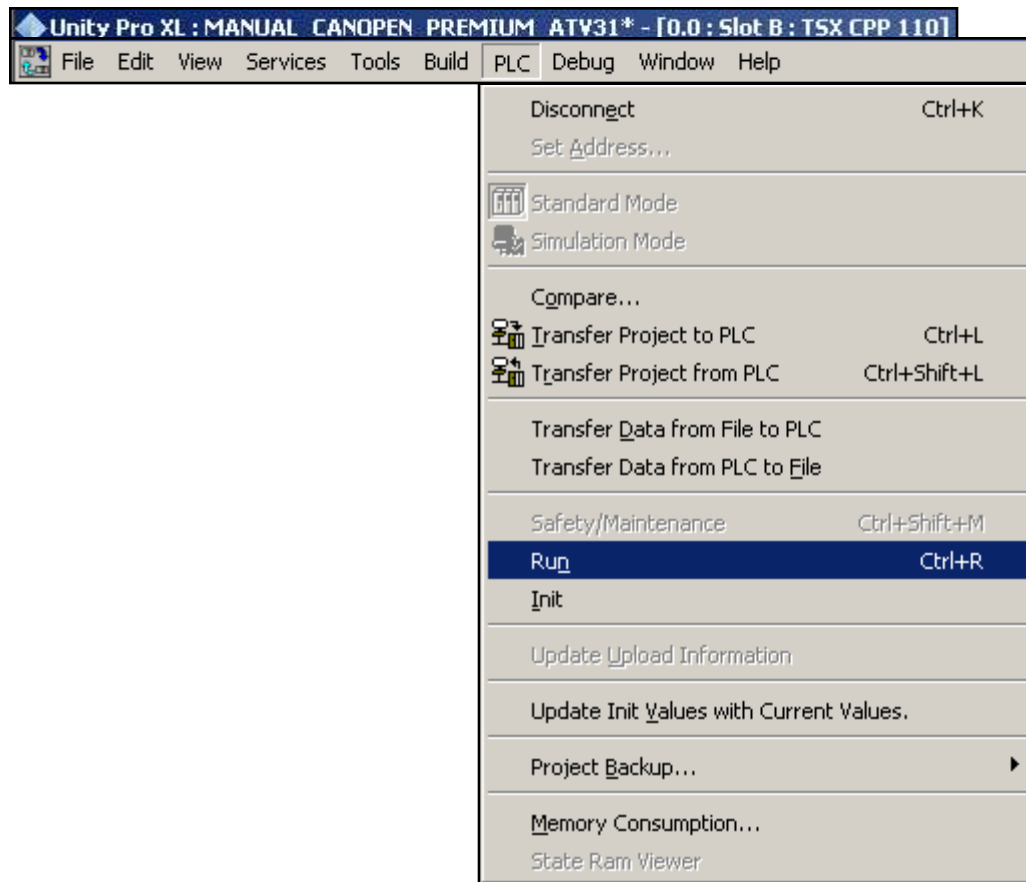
Unity Pro XL : MANUAL CANOPEN PREMIUM ATV31* - [0.0 : Slot B : TSX CPP 110]

File Edit View Services Tools Build PLC Debug Window Help

Disconnect Ctrl+K
Set Address...
Standard Mode
Simulation Mode
Compare...
Transfer Project to PLC Ctrl+L
Transfer Project from PLC Ctrl+Shift+L
Transfer Data from File to PLC
Transfer Data from PLC to File
Safety/Maintenance Ctrl+Shift+M
Run Ctrl+R
Init
Update Upload Information
Update Init Values with Current Values.
Project Backup...
Memory Consumption...
State Ram Viewer